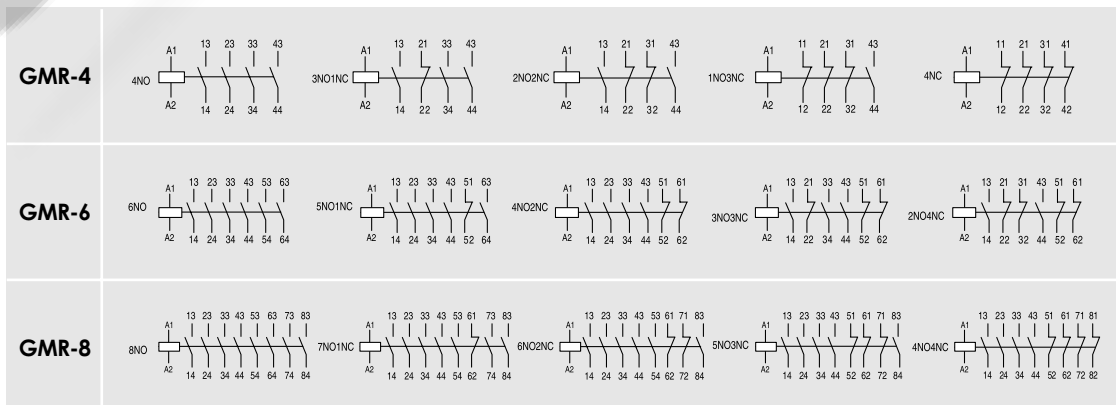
GMR-4

4NO A1 A2 13 23 33 43 14 24 34 44

3NO1NC A1 A2 13 21 33 43 14 22 34 44

2NO2NC A1 A2 13 21 31 43 14 22 32 44

1NO3NC A1 A2 11 21 31 43 12 22 32 44

4NC A1 A2 11 21 31 41 12 22 32 42

GMR-6

6NO A1 A2 13 23 33 43 53 63 14 24 34 44 54 64

5NO1NC A1 A2 13 23 33 43 51 63 14 24 34 44 52 64

4NO2NC A1 A2 13 23 33 43 51 61 14 24 34 44 52 62

3NO3NC A1 A2 13 21 33 43 51 61 14 22 34 44 52 62

2NO4NC A1 A2 13 21 31 43 51 61 14 22 32 44 52 62

GMR-8

8NO A1 A2 13 23 33 43 53 63 73 83 14 24 34 44 54 64 74 84

7NO1NC A1 A2 13 23 33 43 53 61 73 83 14 24 34 44 54 62 74 84

6NO2NC A1 A2 13 23 33 43 53 61 71 83 14 24 34 44 54 62 72 84

5NO3NC A1 A2 13 23 33 43 51 61 71 83 14 24 34 44 52 62 72 84

4NO4NC A1 A2 13 23 33 43 51 61 71 81 14 24 34 44 52 62 72 82